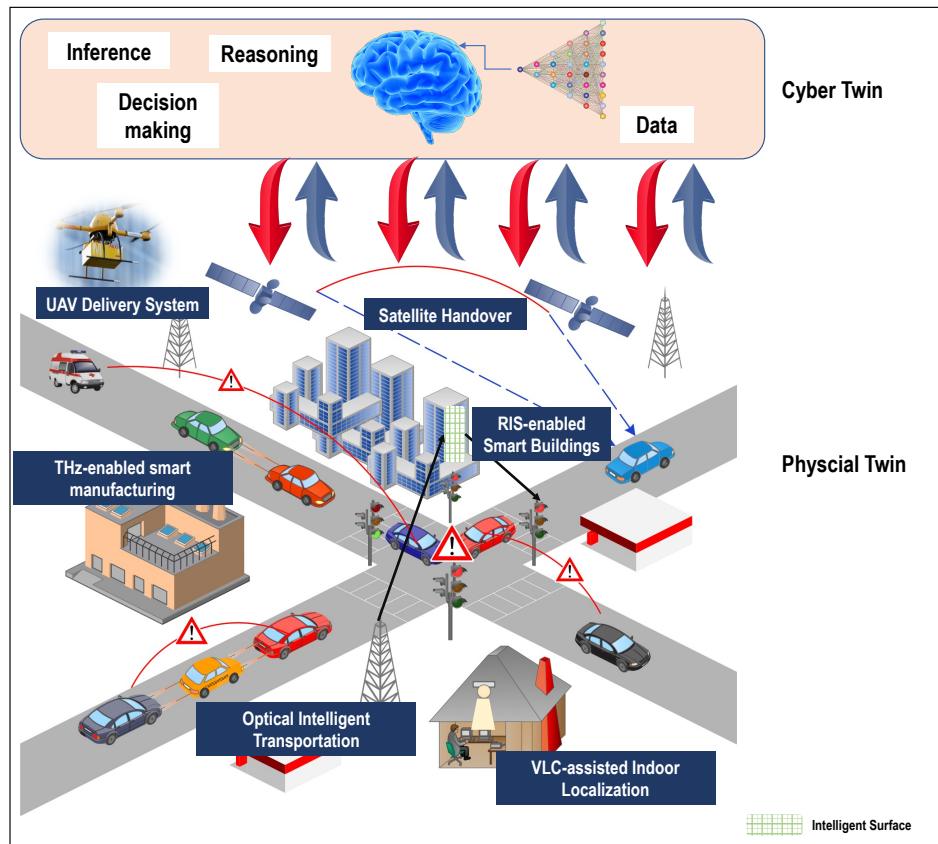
Inference

Reasoning

Decision making

Data

Cyber Twin

UAV Delivery System

Satellite Handover

RIS-enabled Smart Buildings

THz-enabled smart manufacturing

Physcial Twin

Optical Intelligent Transportation

VLC-assisted Indoor Localization

Intelligent Surface